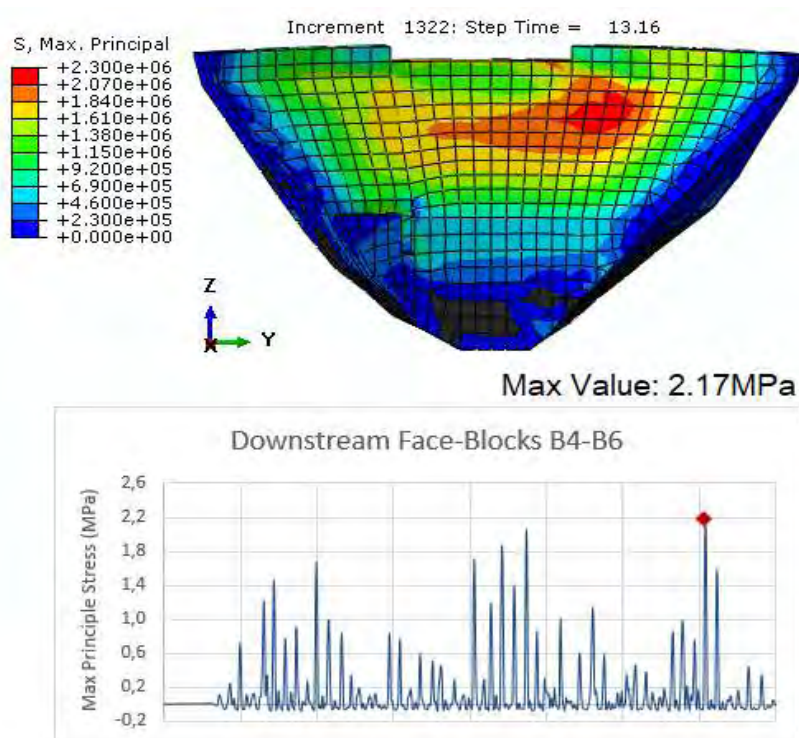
Increment 1322: Step Time = 13.16

S, Max. Principal
+2.300e+06
+2.070e+06
+1.840e+06
+1.610e+06
+1.380e+06
+1.150e+06
+9.200e+05
+6.900e+05
+4.600e+05
+2.300e+05
+0.000e+00

Z
Y
X

Max Value: 2.17MPa

Downstream Face-Blocks B4-B6

Max Principle Stress (MPa)
2,6
2,2
1,8
1,4
1,0
0,6
0,2
-0,2